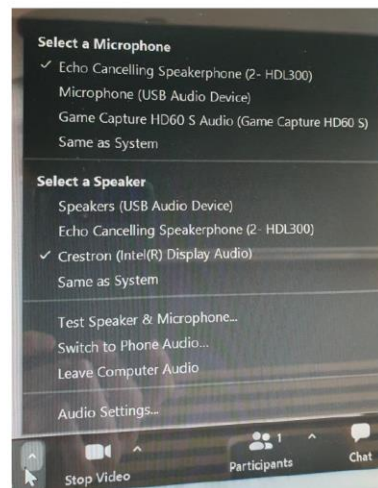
Select a Microphone

✓ Echo Cancelling Speakerphone (2- HDL300)

Microphone (USB Audio Device)

Game Capture HD60 S Audio (Game Capture HD60 S)

Same as System

Select a Speaker

Speakers (USB Audio Device)

Echo Cancelling Speakerphone (2- HDL300)

✓ Crestron (Intel(R) Display Audio)

Same as System

Test Speaker & Microphone...

Switch to Phone Audio...

Leave Computer Audio

Audio Settings...

Stop Video

1

Participants

Chat